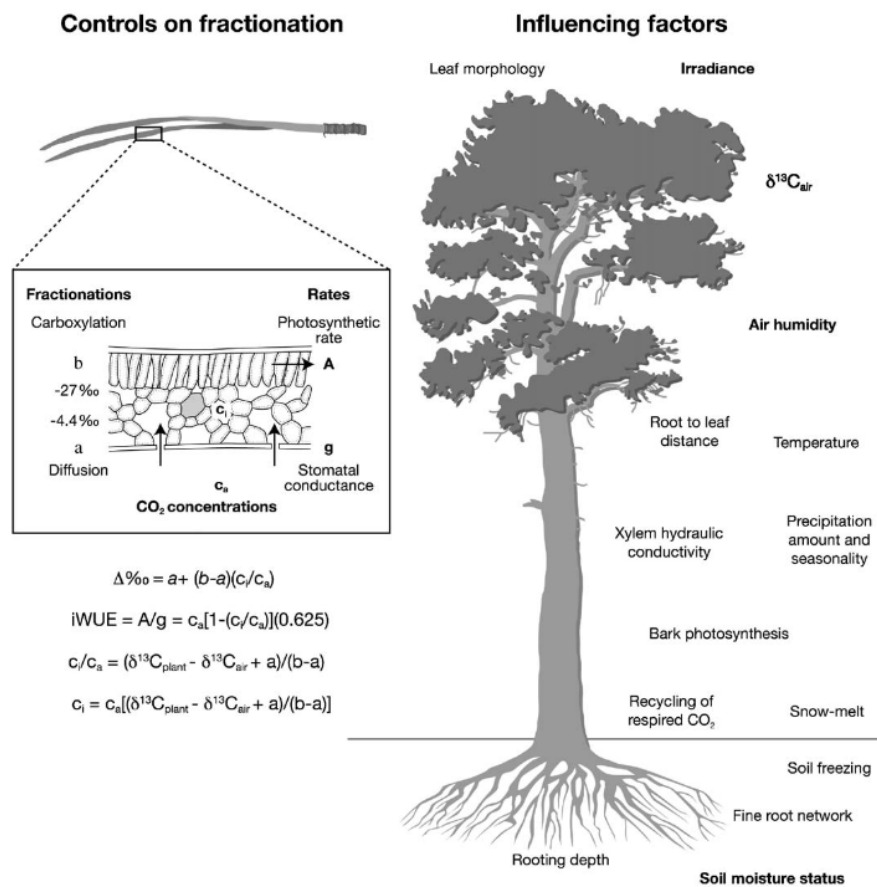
Controls on fractionation

Influencing factors

Leaf morphology

Irradiance

$\delta^{13}C_{air}$

Fractionations

Rates

Carboxylation

Photosynthetic rate

b

A

-27‰

$c_i$

-4.4‰

a

g

Diffusion

$c_a$

Stomatal conductance

$CO_2$ concentrations

Air humidity

Root to leaf distance

Temperature

Xylem hydraulic conductivity

Precipitation amount and seasonality

$\Delta‰ = a + (b-a)(c_i/c_a)$

$iWUE = A/g = c_a[1-(c_i/c_a)](0.625)$

$c_i/c_a = (\delta^{13}C_{plant} - \delta^{13}C_{air} + a)/(b-a)$

$c_i = c_a[(\delta^{13}C_{plant} - \delta^{13}C_{air} + a)/(b-a)]$

Bark photosynthesis

Recycling of respired $CO_2$

Snow-melt

Soil freezing

Fine root network

Rooting depth

Soil moisture status